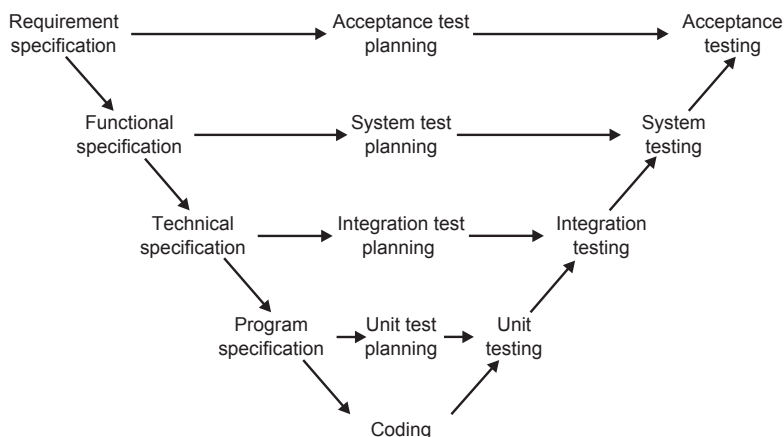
Requirement specification

Acceptance test planning

Acceptance testing

Functional specification

System test planning

System testing

Technical specification

Integration test planning

Integration testing

Program specification

Unit test planning

Unit testing

Coding